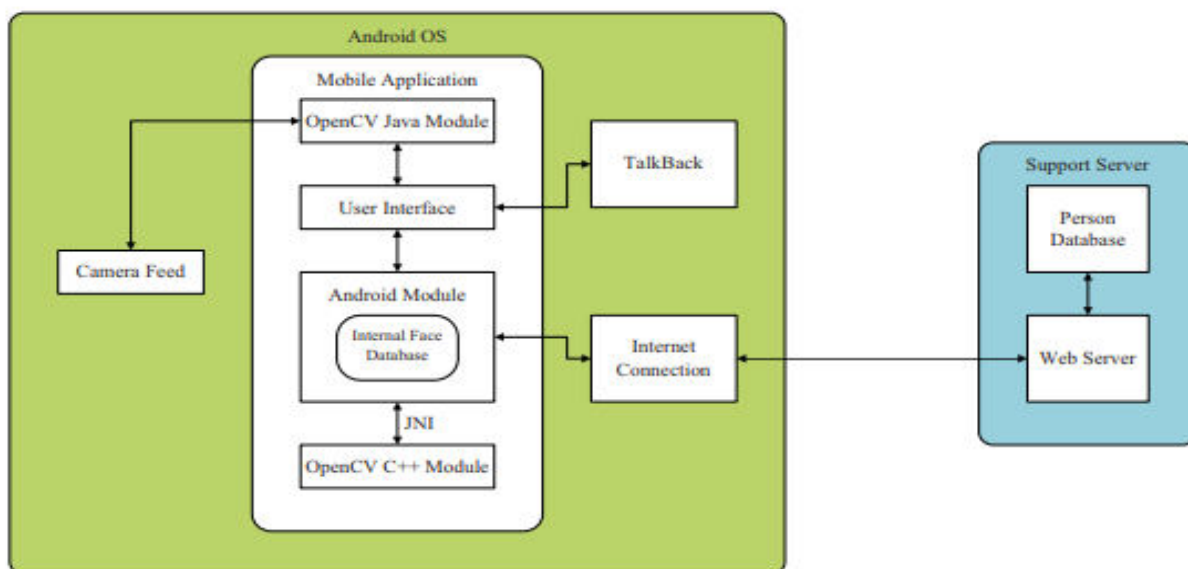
Android OS

Mobile Application

OpenCV Java Module

User Interface

Android Module

Internal Face Database

JNI

OpenCV C++ Module

Camera Feed

TalkBack

Internet Connection

Support Server

Person Database

Web Server